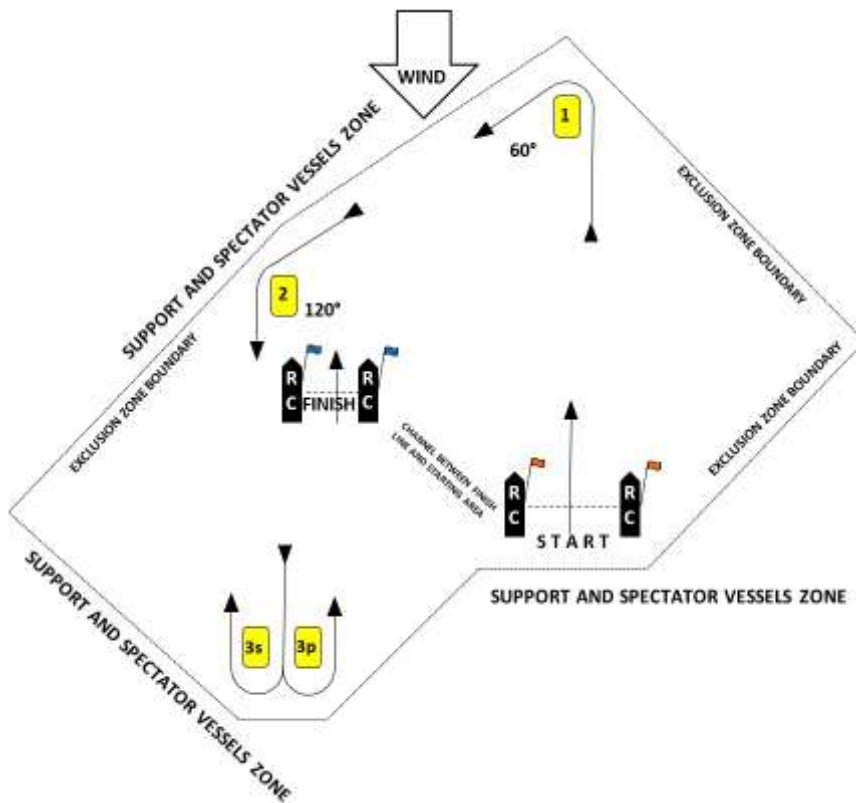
WIND

1

60°

SUPPORT AND SPECTATOR VESSELS ZONE

EXCLUSION ZONE BOUNDARY

2

120°

EXCLUSION ZONE BOUNDARY

R C

FINISH

R C

EXCLUSION ZONE BOUNDARY

CHANNEL BETWEEN FINISH LINE AND STARTING AREA

R C

START

R C

EXCLUSION ZONE BOUNDARY

SUPPORT AND SPECTATOR VESSELS ZONE

3s

3p

SUPPORT AND SPECTATOR VESSELS ZONE